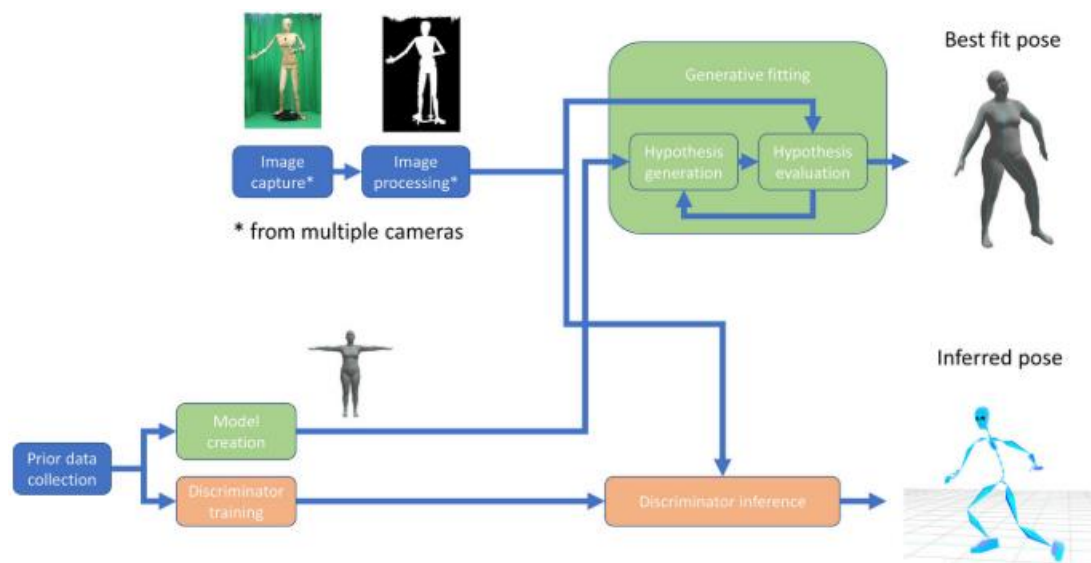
Best fit pose

Generative fitting

Image capture*

Image processing*

Hypothesis generation

Hypothesis evaluation

* from multiple cameras

Inferred pose

Model creation

Prior data collection

Discriminator training

Discriminator inference